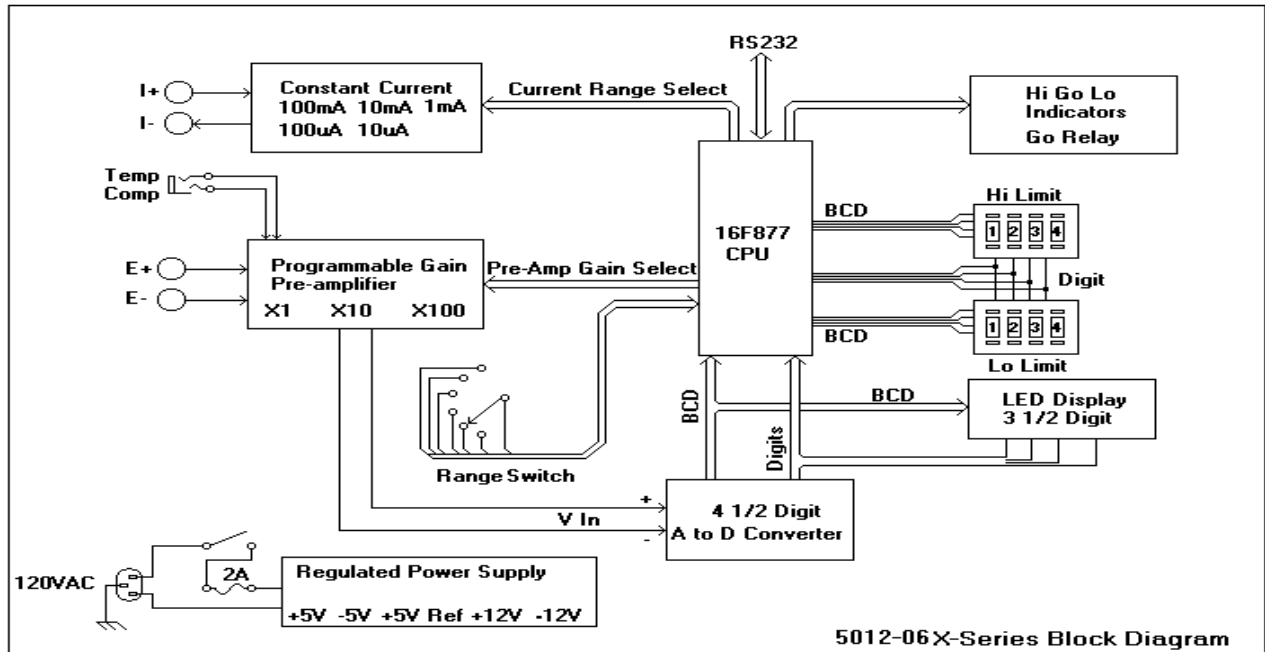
RS232

I+

I-

Constant Current
100mA 10mA 1mA
100uA 10uA

Current Range Select

Hi Go Lo
Indicators
Go Relay

Temp
Comp

16F877
CPU

BCD

Hi Limit

1 2 3 4

E+

E-

Programmable Gain
Pre-amplifier
X1 X10 X100

Pre-Amp Gain Select

Digit

BCD

1 2 3 4

Lo Limit

BCD

LED Display
3 1/2 Digit

BCD

Digits

Range Switch

+

V In

-

4 1/2 Digit
A to D Converter

120VAC

2A

Regulated Power Supply
+5V -5V +5V Ref +12V -12V

5012-06X-Series Block Diagram